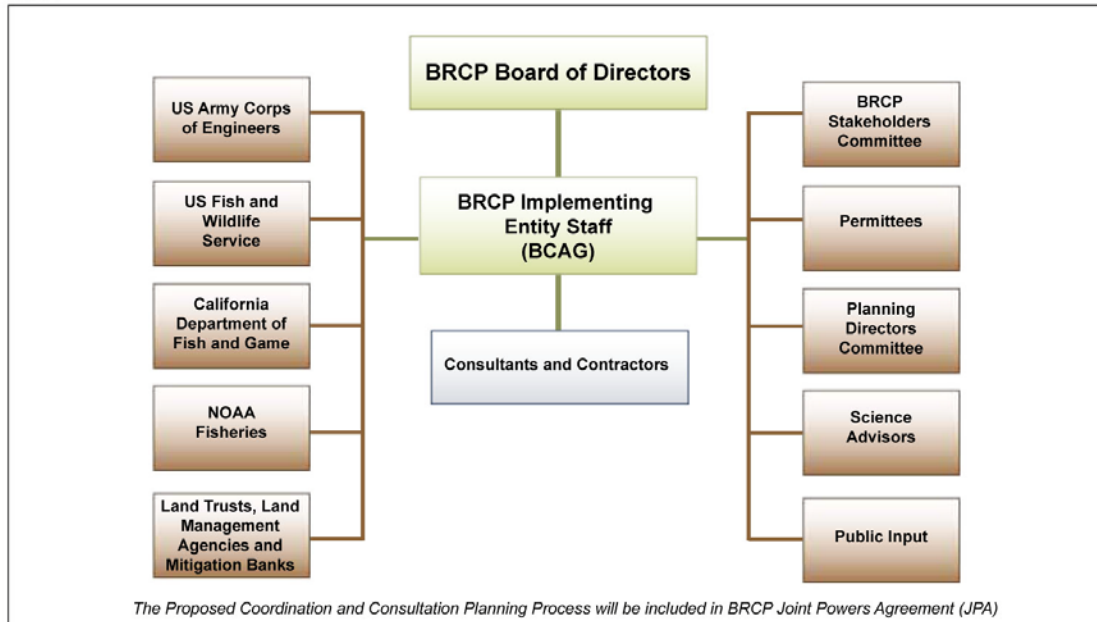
BRCP Board of Directors

US Army Corps of Engineers

US Fish and Wildlife Service

California Department of Fish and Game

NOAA Fisheries

Land Trusts, Land Management Agencies and Mitigation Banks

BRCP Implementing Entity Staff (BCAG)

Consultants and Contractors

BRCP Stakeholders Committee

Permittees

Planning Directors Committee

Science Advisors

Public Input

The Proposed Coordination and Consultation Planning Process will be included in BRCP Joint Powers Agreement (JPA)